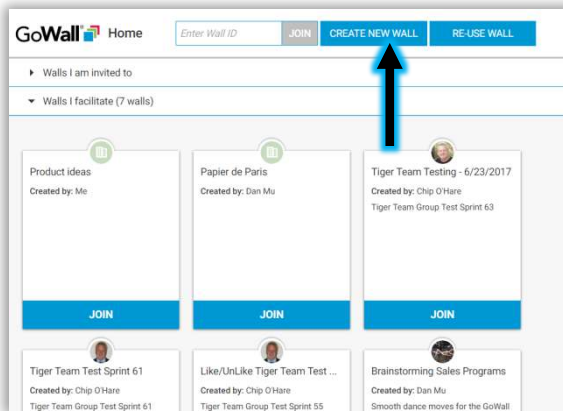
GoWall Home Enter Wall ID JOIN CREATE NEW WALL RE-USE WALL

Walls I am invited to

Walls I facilitate (7 walls)

Product ideas
Created by: Me
JOIN

Papier de Paris
Created by: Dan Mu
JOIN

Tiger Team Testing - 6/23/2017
Created by: Chip O'Hare
Tiger Team Group Test Sprint 63
JOIN

Tiger Team Test Sprint 61
Created by: Chip O'Hare
Tiger Team Group Test Sprint 61

Like/UnLike Tiger Team Test ...
Created by: Chip O'Hare
Tiger Team Group Test Sprint 55

Brainstorming Sales Programs
Created by: Dan Mu
Smooth dance moves for the GoWall